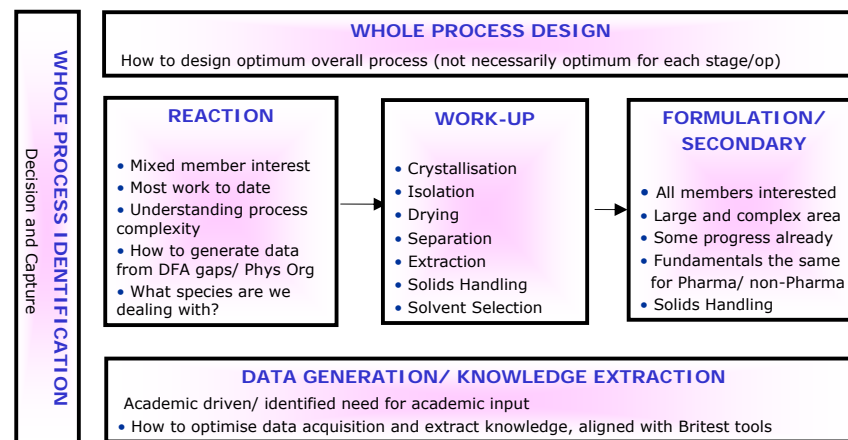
WHOLE PROCESS IDENTIFICATION
Decision and Capture

WHOLE PROCESS DESIGN
How to design optimum overall process (not necessarily optimum for each stage/op)

REACTION
• Mixed member interest
• Most work to date
• Understanding process complexity
• How to generate data from DFA gaps/ Phys Org
• What species are we dealing with?

WORK-UP
• Crystallisation
• Isolation
• Drying
• Separation
• Extraction
• Solids Handling
• Solvent Selection

FORMULATION/ SECONDARY
• All members interested
• Large and complex area
• Some progress already
• Fundamentals the same for Pharma/ non-Pharma
• Solids Handling

DATA GENERATION/ KNOWLEDGE EXTRACTION
Academic driven/ identified need for academic input
• How to optimise data acquisition and extract knowledge, aligned with Britest tools